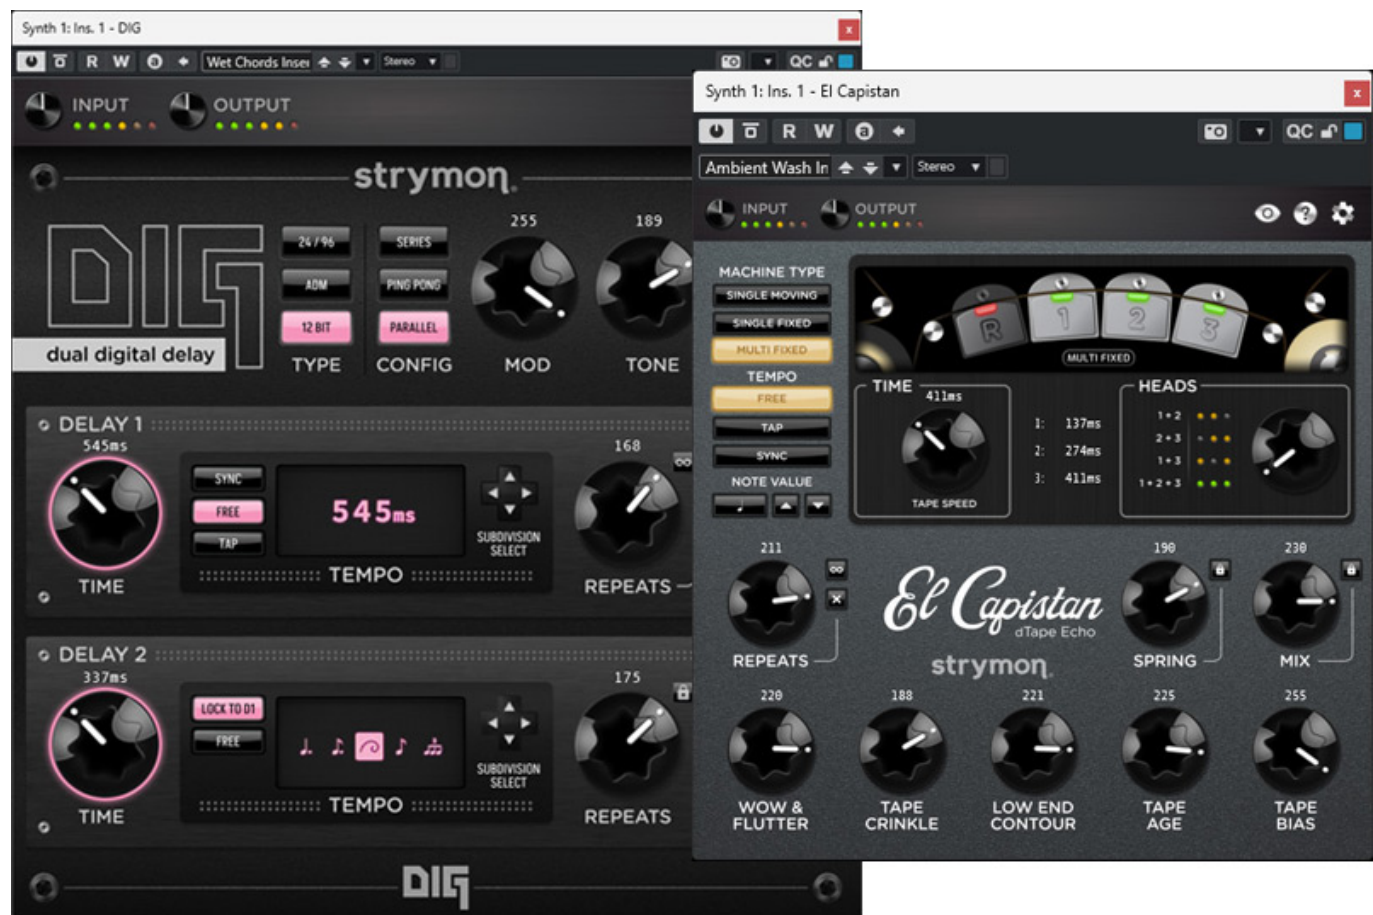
Synth 1: Ins. 1 - DIG

R W

Wet Chords Inser

Stereo

QC

INPUT OUTPUT

strymon

DIG

dual digital delay

24/96 ADM 12 BIT

TYPE

SERIES PING PONG PARALLEL

CONFIG

255

MOD

189

TONE

DELAY 1

545ms

TIME

SYNC FREE TAP

545ms

SUBDIVISION SELECT

TEMPO

168

REPEATS

DELAY 2

337ms

TIME

LOCK TO D1 FREE

SUBDIVISION SELECT

TEMPO

175

REPEATS

DIG

Synth 1: Ins. 1 - El Capistan

R W

Ambient Wash In

Stereo

QC

INPUT OUTPUT

MACHINE TYPE

SINGLE MOVING

SINGLE FIXED

MULTI FIXED

TEMPO

FREE

TAP

SYNC

NOTE VALUE

R 1 2 3

MULTI FIXED

TIME

411ms

TAPE SPEED

1: 137ms
2: 274ms
3: 411ms

HEADS

1+2
2+3
1+3
1+2+3

211

REPEATS

El Capistan

dTape Echo

strymon

190

SPRING

230

MIX

220

WOW & FLUTTER

188

TAPE CRINKLE

221

LOW END CONTOUR

225

TAPE AGE

255

TAPE BIAS